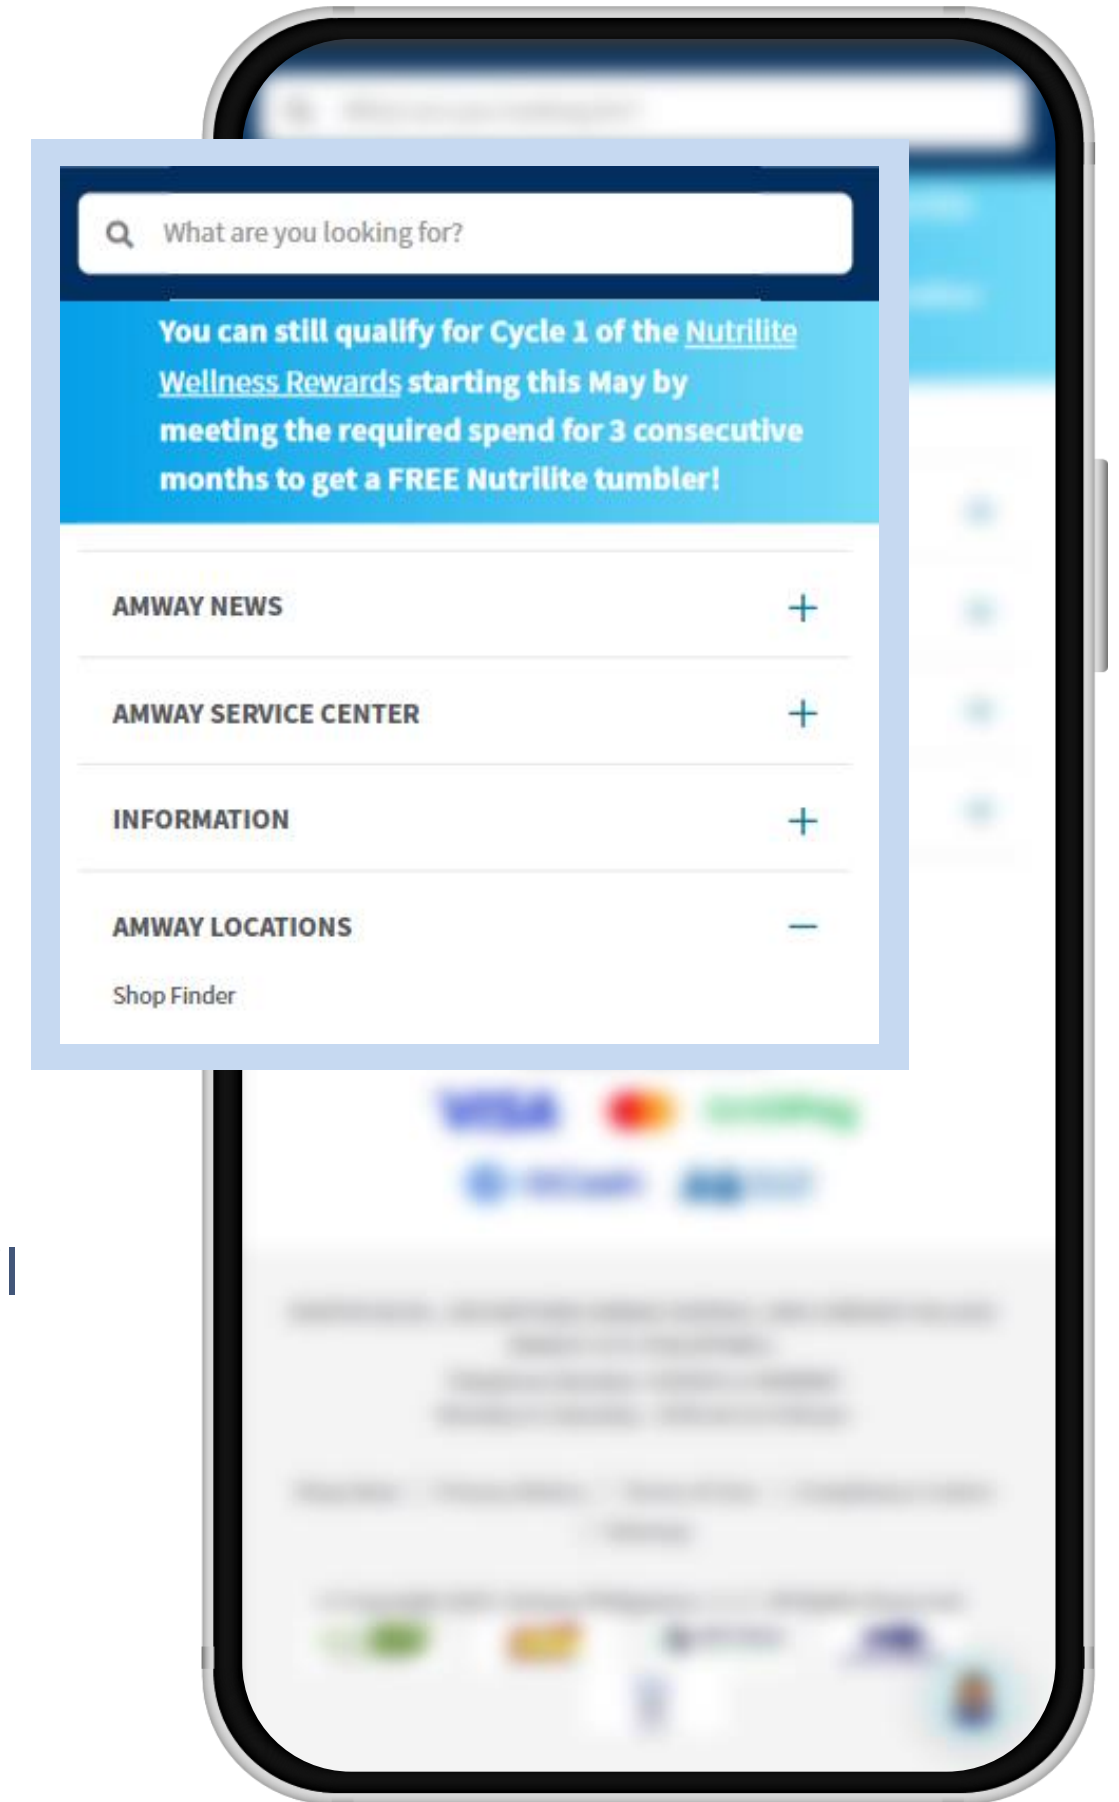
What are you looking for?

You can still qualify for Cycle 1 of the Nutrilite Wellness Rewards starting this May by meeting the required spend for 3 consecutive months to get a FREE Nutrilite tumbler!

AMWAY NEWS +

AMWAY SERVICE CENTER +

INFORMATION +

AMWAY LOCATIONS –

Shop Finder